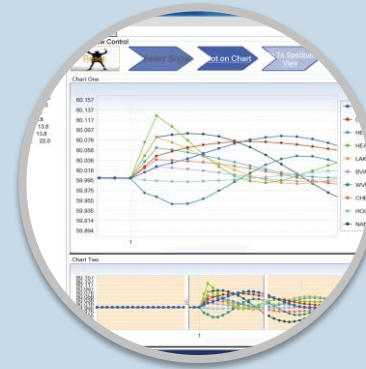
Control

Select Sign

ot on Chart

To Spectru View

Chart One

60.157
60.137
60.117
60.097
60.076
60.056
60.036
60.016
59.995
59.975
59.955
59.935
59.914
59.894

1

C
HE
HEA
LAK
BVI
WV
CHE
HOL
NA

8
13.8
13.8
22.0

Chart Two

1